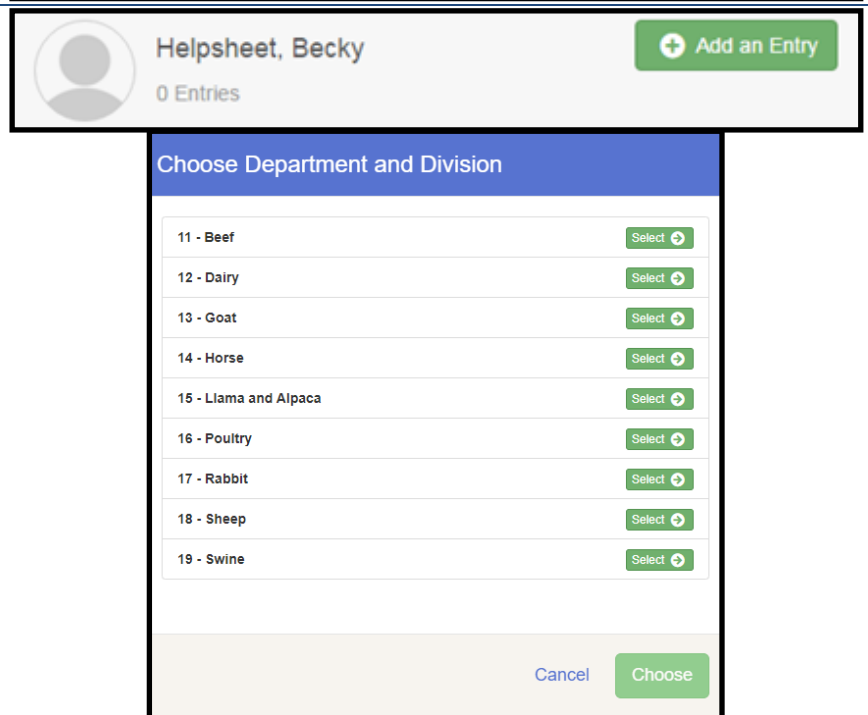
Helpsheet, Becky

0 Entries

Add an Entry

Choose Department and Division

| | |
|---|---|
| 11 - Beef | Select |
| 12 - Dairy | Select |
| 13 - Goat | Select |
| 14 - Horse | Select |
| 15 - Llama and Alpaca | Select |
| 16 - Poultry | Select |
| 17 - Rabbit | Select |
| 18 - Sheep | Select |
| 19 - Swine | Select |

Cancel Choose